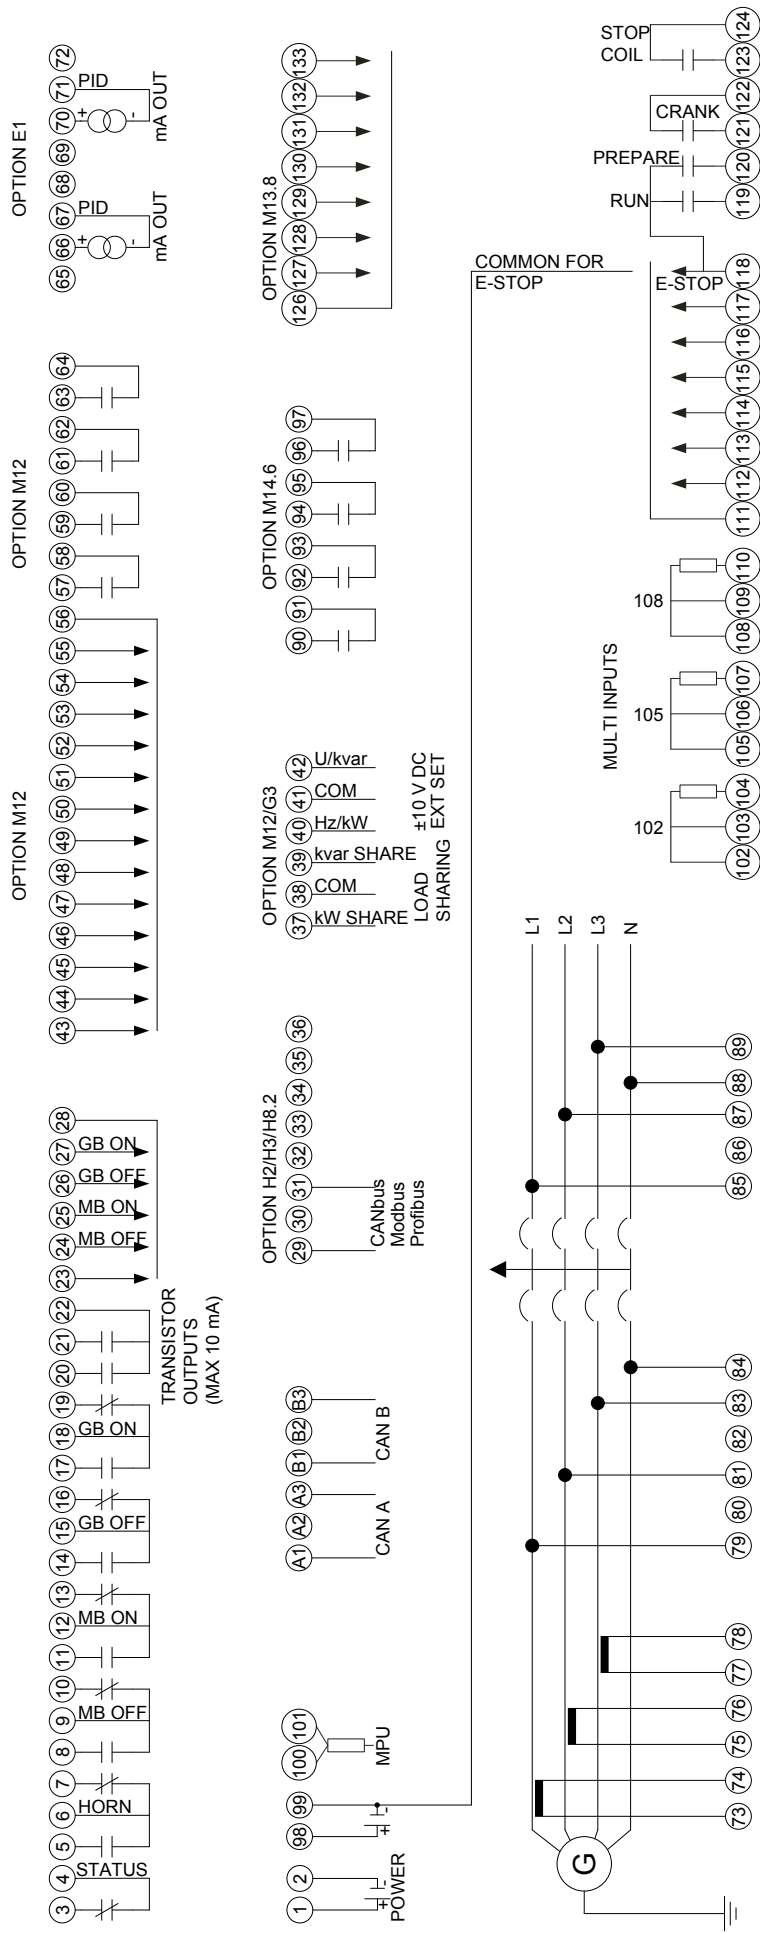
OPTION E1
65 66 67 68 69 70 71 72
PID
mA OUT
PID
mA OUT

OPTION M13.8
126 127 128 129 130 131 132 133

STOP COIL
124 123
CRANK
122 121
PREPARE
120
RUN
119
COMMON FOR E-STOP
E-STOP
118 117 116 115 114 113 112 111

OPTION M12
57 58 59 60 61 62 63 64

OPTION M14.6
90 91 92 93 94 95 96 97

OPTION M12
43 44 45 46 47 48 49 50 51 52 53 54 55 56

OPTION M12/G3
37 kW SHARE
38 COM
39 kvar SHARE
40 Hz/kW
41 COM
42 U/kvar
LOAD SHARING
±10 V DC EXT SET

MULTI INPUTS
102 103 104
102
105 106 107
105
108 109 110
108

L1
L2
L3
N

OPTION H2/H3/H8.2
29 30 31 32 33 34 35 36
CANbus
Modbus
Profibus

3 4 STATUS
5 6 HORN 7
8 9 MB OFF 10
11 12 MB ON 13
14 15 GB OFF 16
17 18 GB ON 19
20 21 22
23 24 MB OFF
25 MB ON
26 GB OFF
27 GB ON
28
TRANSISTOR OUTPUTS (MAX 10 mA)

A1 A2 A3
CAN A
B1 B2 B3
CAN B

85 86 87 88 89
79 80 81 82 83 84

1 2
+ -
POWER
98 99
+ -
100 101
MPU

G
73 74 75 76 77 78